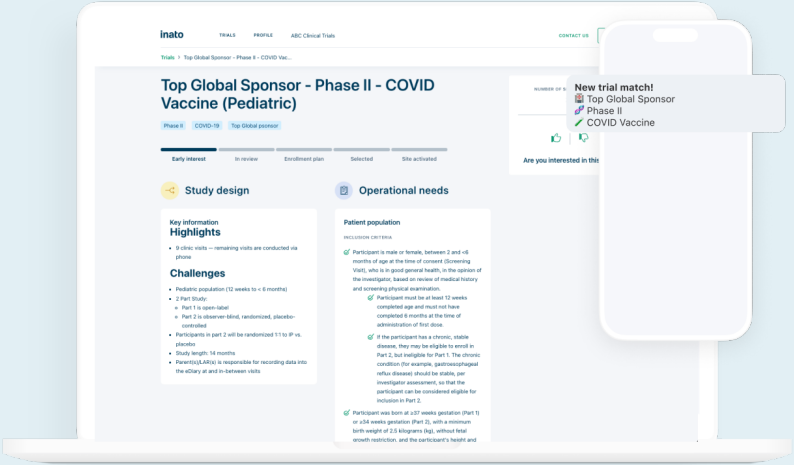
inato TRIALS PROFILE ABC Clinical Trials CONTACT US

Trials > Top Global Sponsor - Phase II - COVID Vacc...

Top Global Sponsor - Phase II - COVID Vaccine (Pediatric)

Phase II COVID-19 Top Global sponsor

Early interest In review Enrollment plan Selected Site activated

Study design

Key information

Highlights

- 9 clinic visits — remaining visits are conducted via phone

Challenges

- Pediatric population (12 weeks to < 6 months)
- 2 Part Study:
  - Part 1 is open-label
  - Part 2 is observer-blind, randomized, placebo-controlled
- Participants in part 2 will be randomized 1:1 to IP vs. placebo
- Study length: 14 months
- Parent(s)/LAR(s) is responsible for recording data into the eDiary at and in-between visits

Operational needs

Patient population

INCLUSION CRITERIA

Participant is male or female, between 2 and <6 months of age at the time of consent (Screening Visit), who is in good general health, in the opinion of the investigator, based on review of medical history and screening physical examination.

Participant must be at least 12 weeks completed age and must not have completed 6 months at the time of administration of first dose.

If the participant has a chronic, stable disease, they may be eligible to enroll in Part 2, but ineligible for Part 1. The chronic condition (for example, gastroesophageal reflux disease) should be stable, per investigator assessment, so that the participant can be considered eligible for inclusion in Part 2.

Participant was born at ≥37 weeks gestation (Part 1) or ≥34 weeks gestation (Part 2), with a minimum birth weight of 2.5 kilograms (kg), without fetal growth restriction, and the participant's height and

NUMBER OF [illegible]

Are you interested in this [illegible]

New trial match!
Top Global Sponsor
Phase II
COVID Vaccine